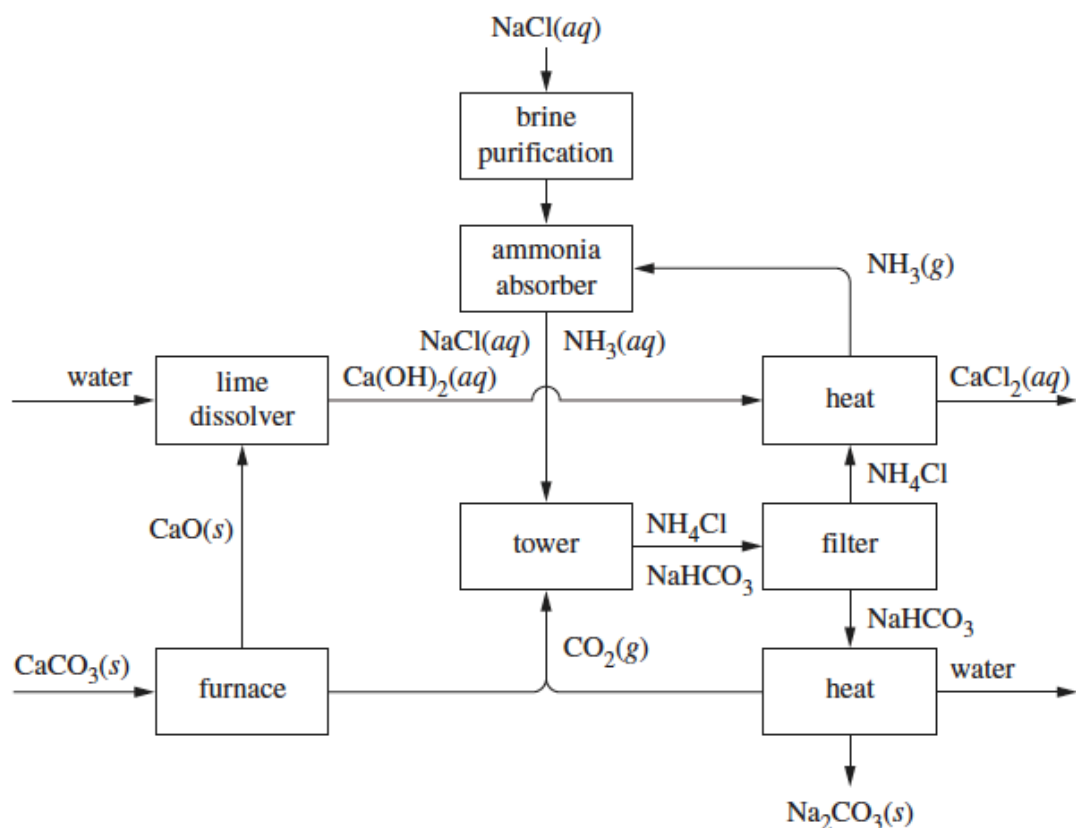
$NaCl(aq)$

brine purification

ammonia absorber

$NH_3(g)$

$NaCl(aq)$ $NH_3(aq)$

water

lime dissolver

$Ca(OH)_2(aq)$

heat

$CaCl_2(aq)$

$NH_4Cl$

$CaO(s)$

tower

$NH_4Cl$

$NaHCO_3$

filter

$NaHCO_3$

$CaCO_3(s)$

furnace

$CO_2(g)$

heat

water

$Na_2CO_3(s)$